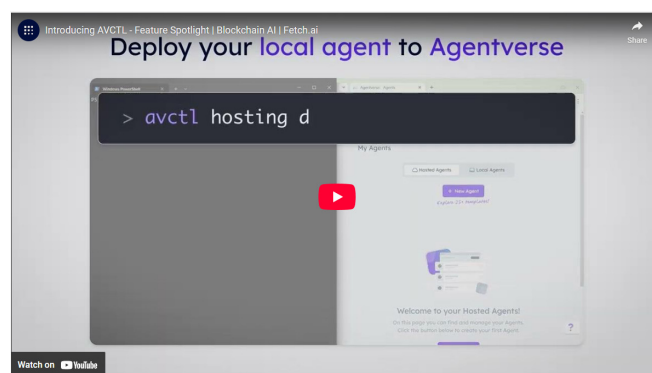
Introducing AVCTL - Feature Spotlight | Blockchain AI | Fetch.ai

Share

Deploy your local agent to Agentverse

Windows PowerShell

Agentverse - Agents

> avctl hosting d

My Agents

Hosted Agents

Local Agents

+ New Agent

Explore 23+ templates!

Welcome to your Hosted Agents!

On this page you can find and manage your Agents. Click the button below to create your first Agent.

?

Watch on YouTube